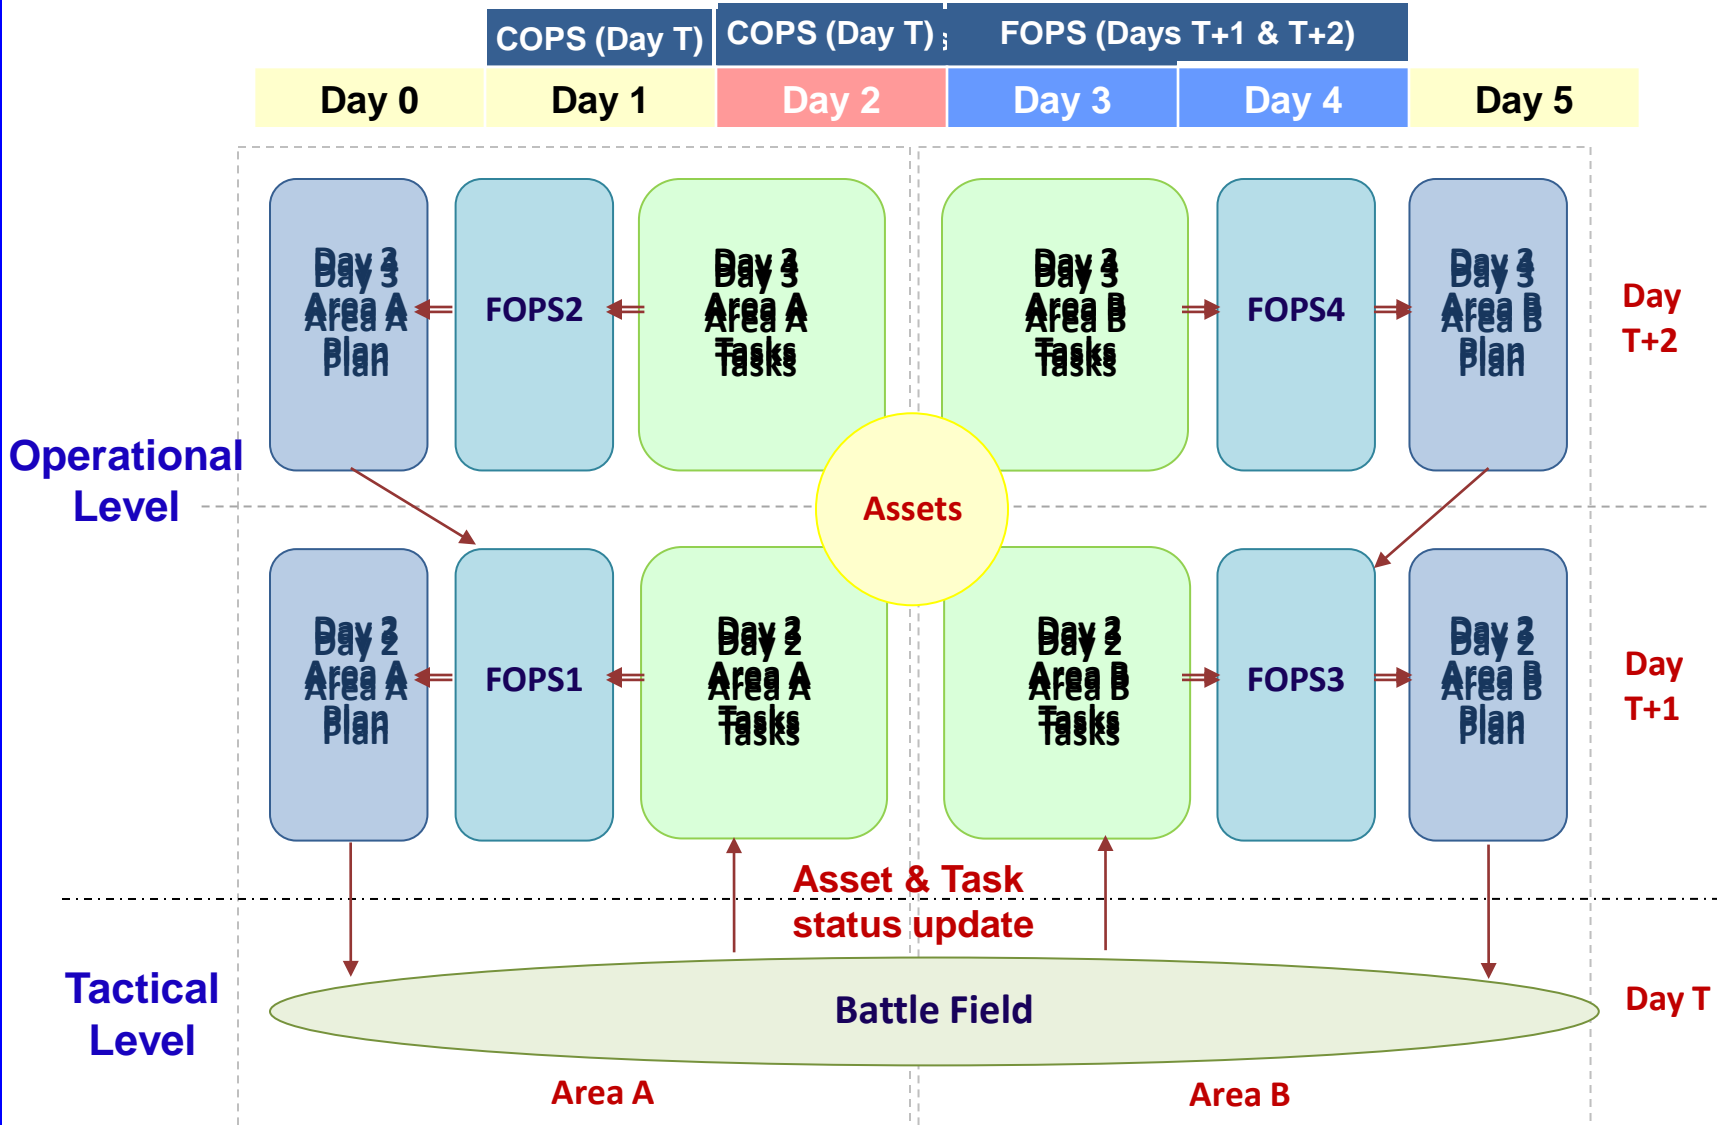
COPS (Day T) COPS (Day T) FOPS (Days T+1 & T+2)

Day 0 Day 1 Day 2 Day 3 Day 4 Day 5

Day 3 Area A Plan

FOPS2

Day 3 Area A Tasks

Day 3 Area B Tasks

FOPS4

Day 3 Area B Plan

Day T+2

Operational Level

Assets

Day 2 Area A Plan

FOPS1

Day 2 Area A Tasks

Day 2 Area B Tasks

FOPS3

Day 2 Area B Plan

Day T+1

Asset & Task status update

Tactical Level

Battle Field

Day T

Area A

Area B